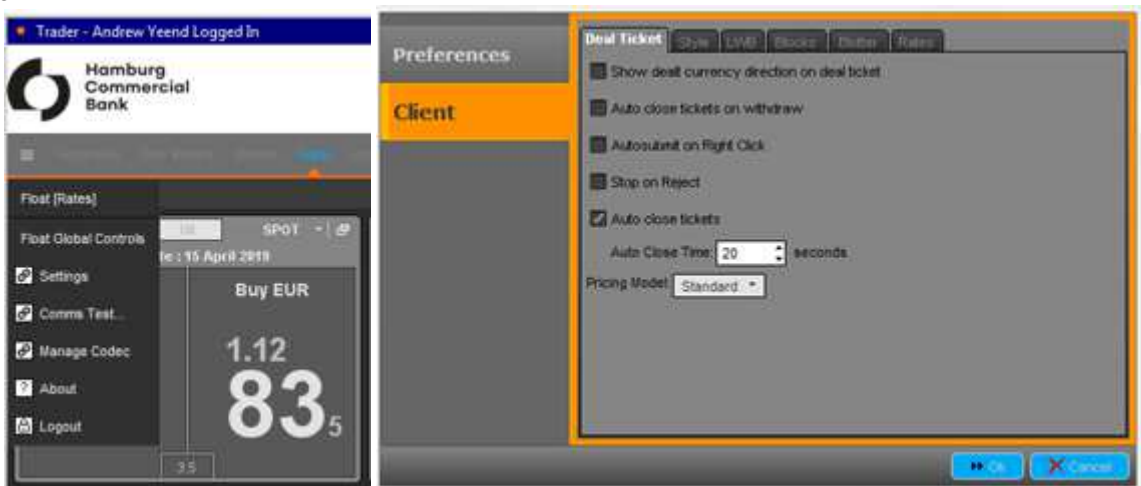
Trader - Andrew Yeend Logged In

Hamburg Commercial Bank

Float [Rates]

Float Global Controls

Settings

Comms Test...

Manage Codec

About

Logout

SPOT

te : 15 April 2019

Buy EUR

1.12

83

5

3.5

Preferences

Client

Deal Ticket | Style | LWB | Blocks | Blotter | Rates

Show deal currency direction on deal ticket

Auto close tickets on withdraw

Autosubmit on Right Click

Stop on Reject

Auto close tickets

Auto Close Time: 20 seconds

Pricing Model: Standard

Ok

Cancel